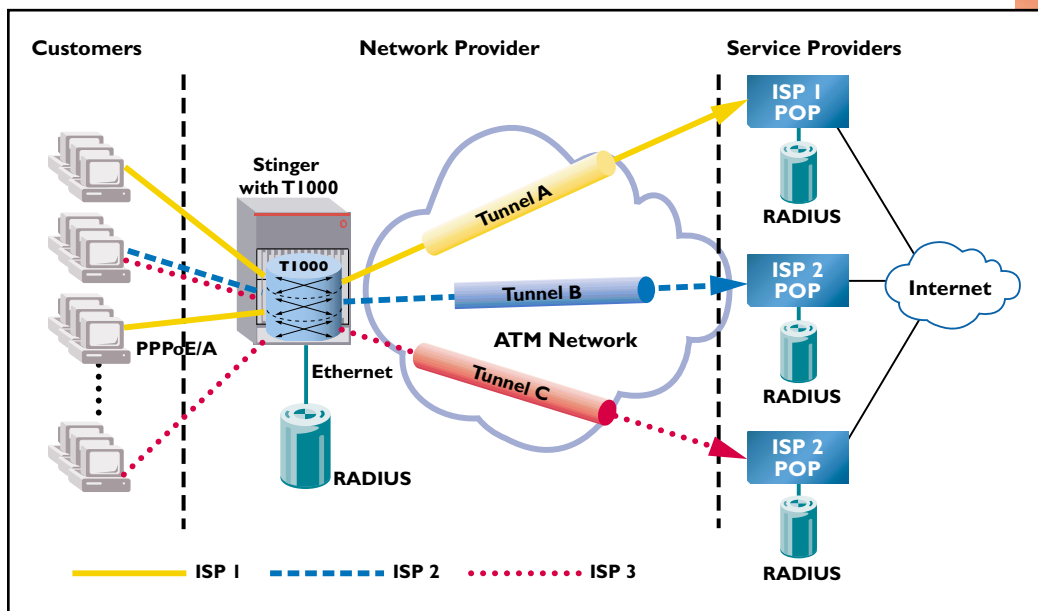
Customers

Network Provider

Service Providers

Stinger with T1000

T1000

PPPoE/A

Ethernet

RADIUS

Tunnel A

Tunnel B

Tunnel C

ATM Network

ISP 1 POP

RADIUS

ISP 2 POP

RADIUS

ISP 2 POP

RADIUS

Internet

ISP 1

ISP 2

ISP 3